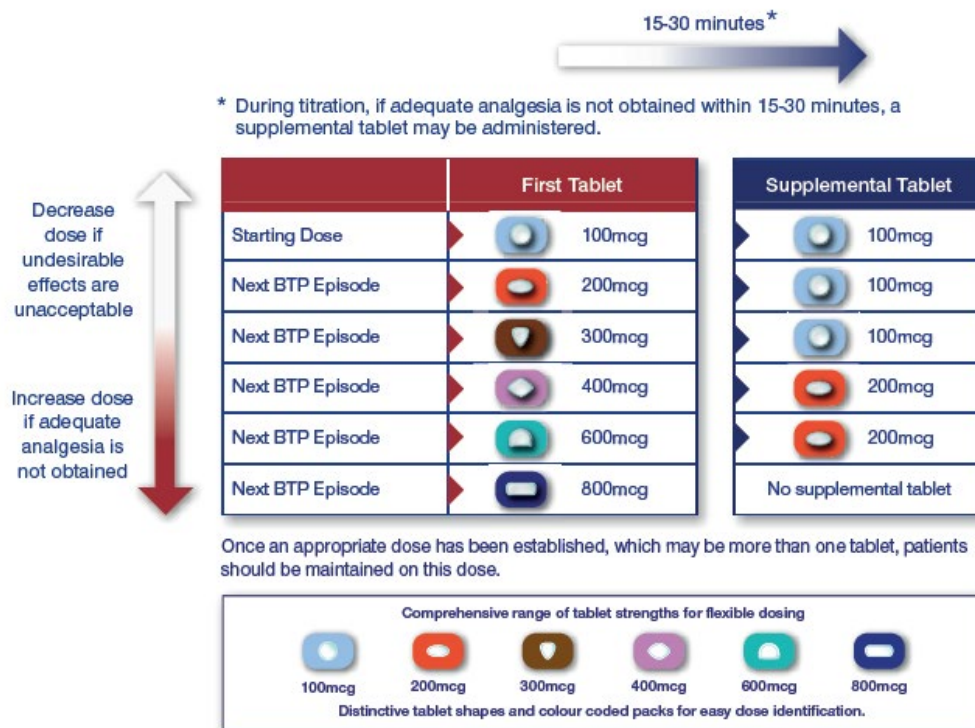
15-30 minutes*

* During titration, if adequate analgesia is not obtained within 15-30 minutes, a supplemental tablet may be administered.

Decrease dose if undesirable effects are unacceptable

Increase dose if adequate analgesia is not obtained

| | First Tablet |
|---|---|
| Starting Dose | 100mcg |
| Next BTP Episode | 200mcg |
| Next BTP Episode | 300mcg |
| Next BTP Episode | 400mcg |
| Next BTP Episode | 600mcg |
| Next BTP Episode | 800mcg |

| Supplemental Tablet |
|---|
| 100mcg |
| 100mcg |
| 100mcg |
| 200mcg |
| 200mcg |
| No supplemental tablet |

Once an appropriate dose has been established, which may be more than one tablet, patients should be maintained on this dose.

Comprehensive range of tablet strengths for flexible dosing

100mcg 200mcg 300mcg 400mcg 600mcg 800mcg

Distinctive tablet shapes and colour coded packs for easy dose identification.